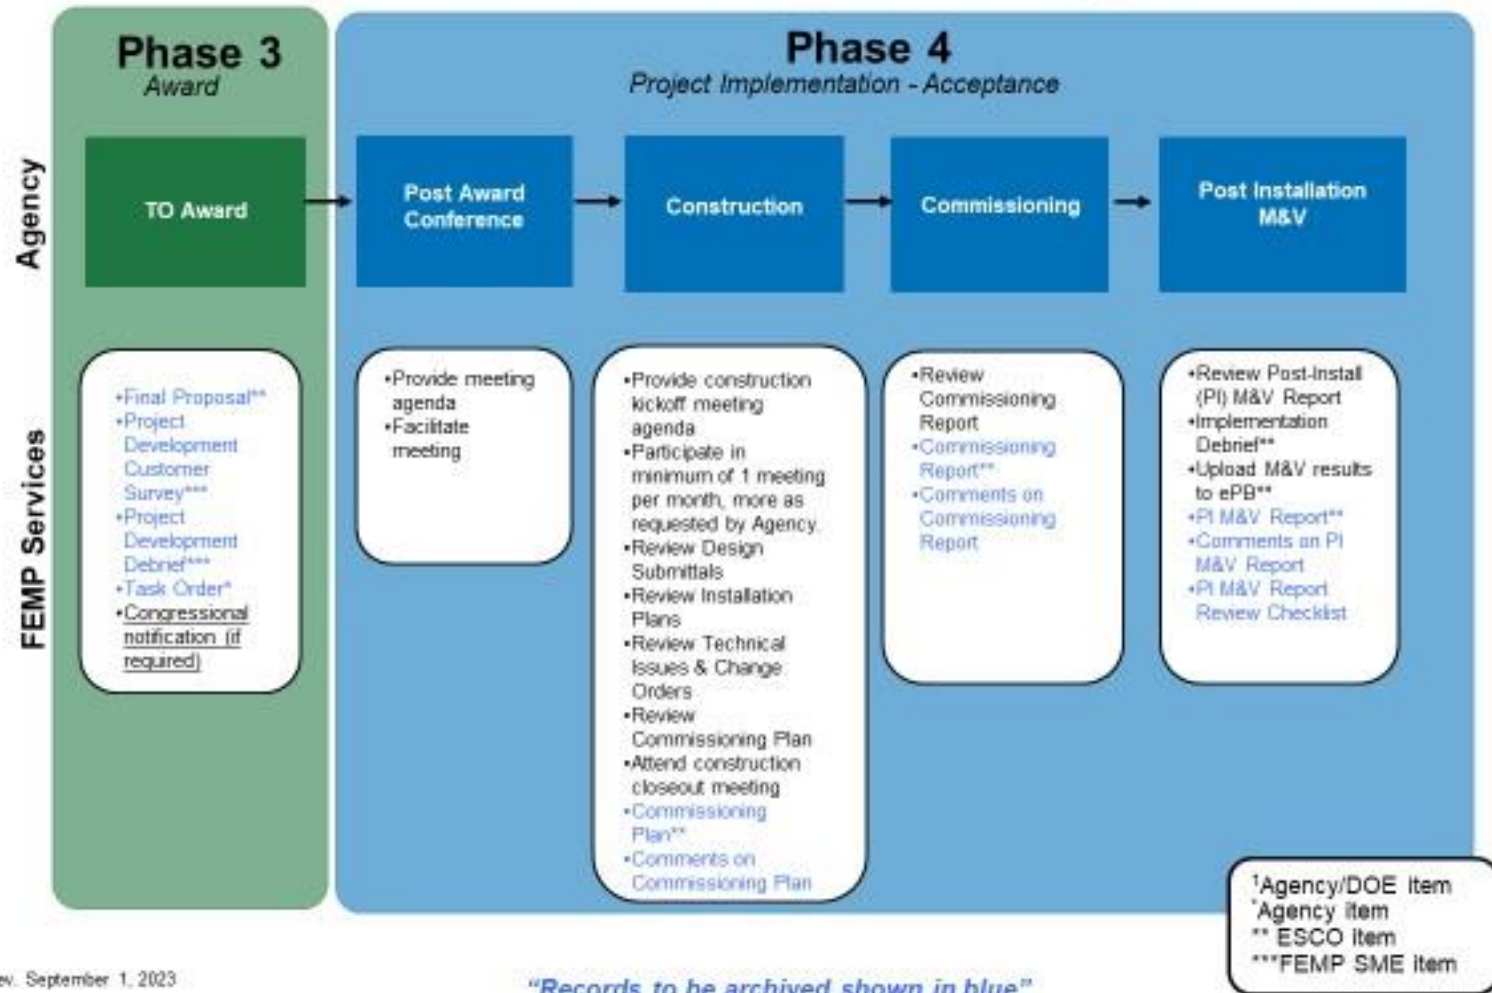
Phase 3
Award

Phase 4
Project Implementation - Acceptance

Agency

TO Award

Post Award Conference

Construction

Commissioning

Post Installation M&V

FEMP Services

•Final Proposal**
•Project Development Customer Survey***
•Project Development Debrief***
•Task Order*
•Congressional notification (if required)

•Provide meeting agenda
•Facilitate meeting

•Provide construction kickoff meeting agenda
•Participate in minimum of 1 meeting per month, more as requested by Agency
•Review Design Submittals
•Review Installation Plans
•Review Technical Issues & Change Orders
•Review Commissioning Plan
•Attend construction closeout meeting
•Commissioning Plan**
•Comments on Commissioning Plan

•Review Commissioning Report
•Commissioning Report**
•Comments on Commissioning Report

•Review Post-Install (PI) M&V Report
•Implementation Debrief**
•Upload M&V results to ePB**
•PI M&V Report**
•Comments on PI M&V Report
•PI M&V Report Review Checklist

†Agency/DOE item
*Agency item
** ESCO item
***FEMP SME item

ev. September 1, 2023

"Records to be archived shown in blue"